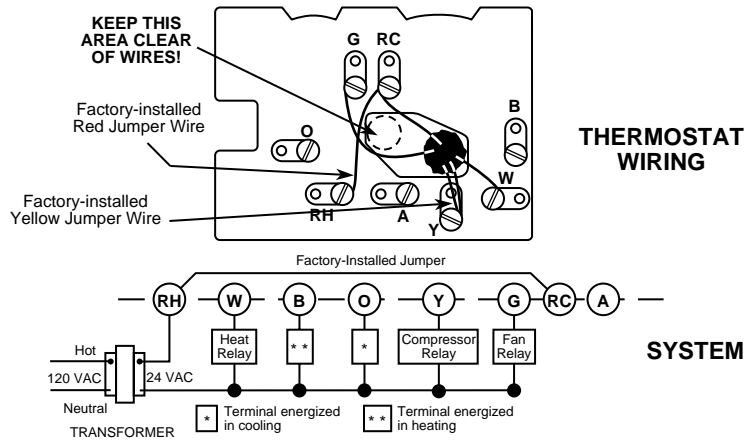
KEEP THIS AREA CLEAR OF WIRES!

G RC

B

Factory-installed Red Jumper Wire

O

THERMOSTAT WIRING

W

Factory-installed Yellow Jumper Wire

RH A

Y

Factory-Installed Jumper

RH W B O Y G RC A

Heat Relay

* *

*

Compressor Relay

Fan Relay

SYSTEM

Hot

120 VAC

24 VAC

Neutral

TRANSFORMER

* Terminal energized in cooling

* * Terminal energized in heating